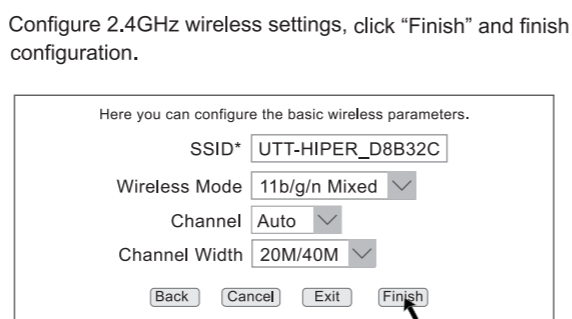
Configure 2.4GHz wireless settings, click “Finish” and finish configuration.

Here you can configure the basic wireless parameters.

SSID* UTT-HIPER_D8B32C

Wireless Mode 11b/g/n Mixed

Channel Auto

Channel Width 20M/40M

Back Cancel Exit Finish